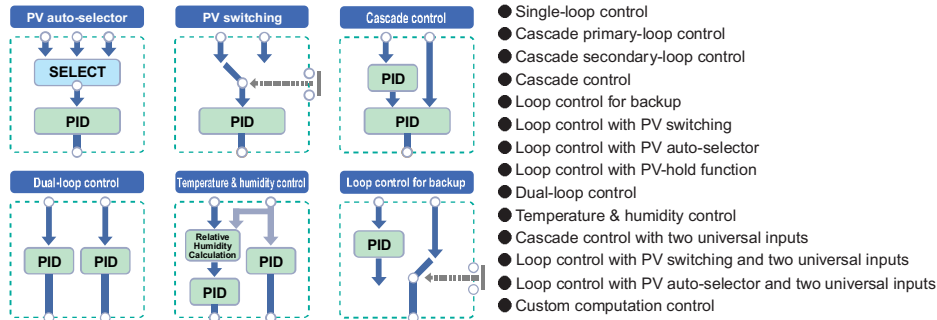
PV auto-selector

SELECT

PID

PV switching

PID

Cascade control

PID

PID

Dual-loop control

PID

PID

Temperature & humidity control

Relative Humidity Calculation

PID

PID

Loop control for backup

PID

PID

● Single-loop control
● Cascade primary-loop control
● Cascade secondary-loop control
● Cascade control
● Loop control for backup
● Loop control with PV switching
● Loop control with PV auto-selector
● Loop control with PV-hold function
● Dual-loop control
● Temperature & humidity control
● Cascade control with two universal inputs
● Loop control with PV switching and two universal inputs
● Loop control with PV auto-selector and two universal inputs
● Custom computation control